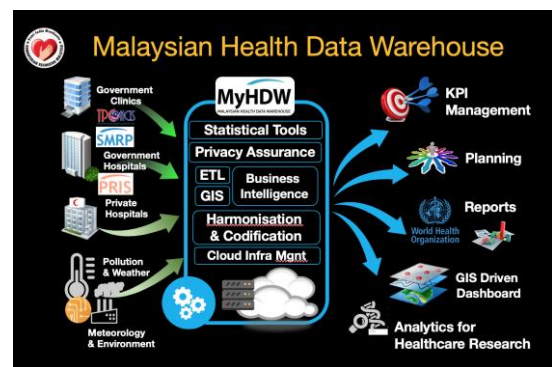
Malaysian Health Data Warehouse

Government Clinics
TPC-OHCS

SMRP
Government Hospitals

PRIS
Private Hospitals

Pollution & Weather

Meteorology & Environment

MyHDW
MALAYSIAN HEALTH DATA WAREHOUSE

Statistical Tools
Privacy Assurance
ETL
GIS
Business Intelligence
Harmonisation & Codification
Cloud Infra Mgnt

KPI Management

Planning

Reports
World Health Organization

GIS Driven Dashboard

Analytics for Healthcare Research